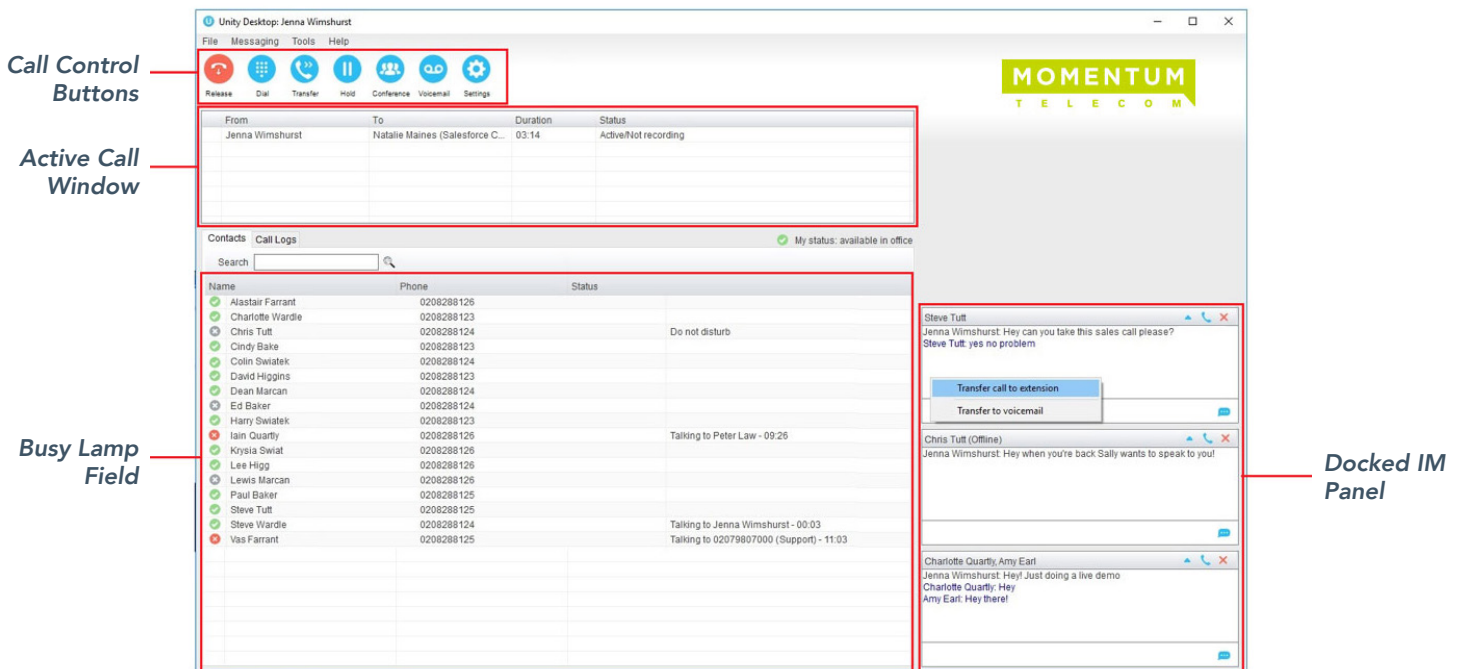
Call Control Buttons

Active Call Window

Busy Lamp Field

Docked IM Panel

Unity Desktop: Jenna Wimshurst

File Messaging Tools Help

Release Dial Transfer Hold Conference Voicemail Settings

MOMENTUM
TELECOM

| From | To | Duration | Status |
|---|---|---|---|
| Jenna Wimshurst | Natalie Maines (Salesforce C... | 03:14 | Active/Not recording |

Contacts Call Logs

My status: available in office

Search

| Name | Phone | Status |
|---|---|---|
| Alastair Farrant | 0208288126 | |
| Charlotte Wardle | 0208288123 | |
| Chris Tutt | 0208288124 | Do not disturb |
| Cindy Bake | 0208288123 | |
| Colin Swiatek | 0208288124 | |
| David Higgins | 0208288123 | |
| Dean Marcan | 0208288124 | |
| Ed Baker | 0208288124 | |
| Harry Swiatek | 0208288123 | |
| Iain Quartly | 0208288126 | Talking to Peter Law - 09:26 |
| Krysia Swiat | 0208288126 | |
| Lee Higg | 0208288126 | |
| Lewis Marcan | 0208288126 | |
| Paul Baker | 0208288125 | |
| Steve Tutt | 0208288125 | |
| Steve Wardle | 0208288124 | Talking to Jenna Wimshurst - 00:03 |
| Vas Farrant | 0208288125 | Talking to 02079807000 (Support) - 11:03 |

Steve Tutt
Jenna Wimshurst: Hey can you take this sales call please?
Steve Tutt: yes no problem
Transfer call to extension
Transfer to voicemail

Chris Tutt (Offline)
Jenna Wimshurst: Hey when you're back Sally wants to speak to you!

Charlotte Quartly, Amy Earl
Jenna Wimshurst: Hey! Just doing a live demo
Charlotte Quartly: Hey
Amy Earl: Hey there!